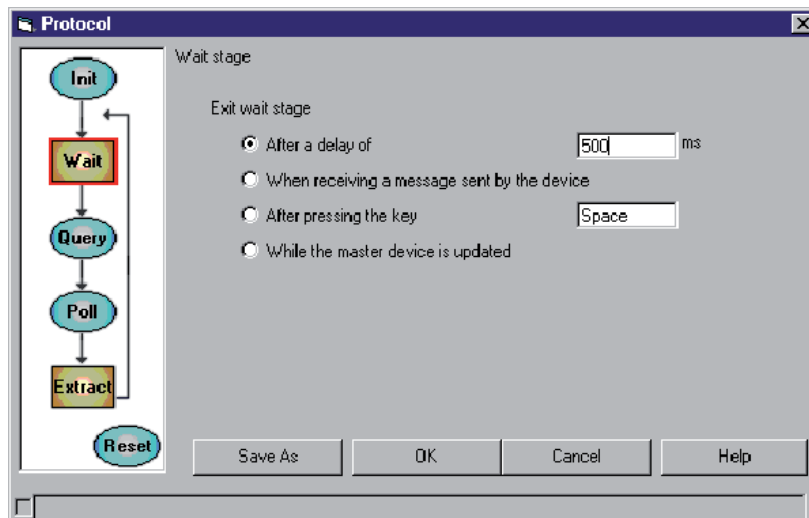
Protocol

Init

Wait

Query

Poll

Extract

Reset

Wait stage

Exit wait stage

After a delay of 500 ms

When receiving a message sent by the device

After pressing the key Space

While the master device is updated

Save As

OK

Cancel

Help